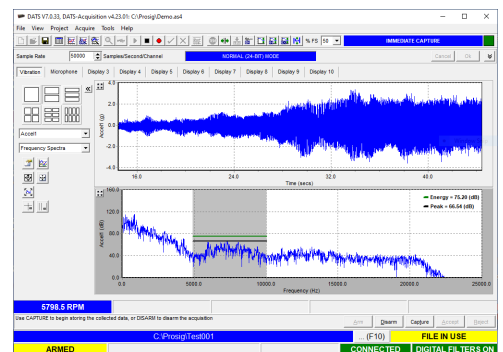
DATS V7.0.33, DATS-Acquisition v4.23.09: C:\Prosig\Demo.as4

File View Project Acquire Tools Help

% FS 50 IMMEDIATE CAPTURE

Sample Rate 50000 Samples/Second/Channel NORMAL (24-BIT) MODE Cancel OK

Vibration Microphone Display 3 Display 4 Display 5 Display 6 Display 7 Display 8 Display 9 Display 10

Accel1

Frequency Spectra

4.0
2.0
0.0
-2.0
-4.0
Accel1 (g)
16.0 24.0 32.0 40.0
Time (secs)

160.0
120.0
80.0
40.0
0.0
Accel1 (dB)
0.0 5000.0 10000.0 15000.0 20000.0 25000.0
Frequency (Hz)

Energy = 75.20 (dB)
Peak = 66.54 (dB)

5798.5 RPM

Use CAPTURE to begin storing the collected data, or DISARM to disarm the acquisition

Arm Disarm Capture Accept Reject

C:\Prosig\Test001 (F10) FILE IN USE

ARMED CONNECTED DIGITAL FILTERS ON